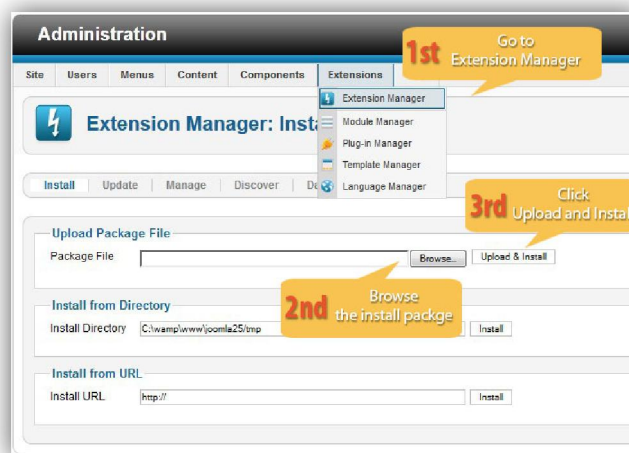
Administration

Site Users Menus Content Components Extensions

1st Go to Extension Manager

Extension Manager
Module Manager
Plug-in Manager
Template Manager
Language Manager

Extension Manager: Insta

Install | Update | Manage | Discover | De

3rd Click Upload and Instal

Upload Package File
Package File [Browse...] [Upload & Install]

2nd Browse the install packge

Install from Directory
Install Directory C:\wamp\www\joomla25/tmp [Install]

Install from URL
Install URL http:// [Install]